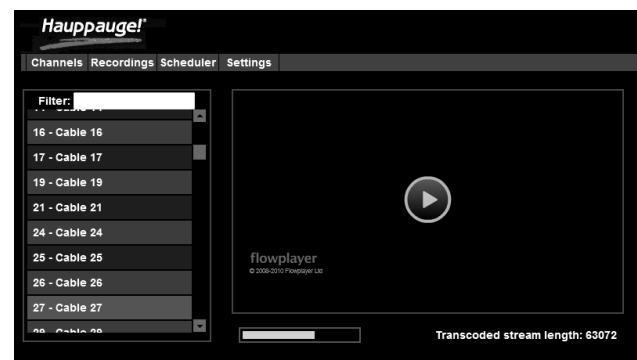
Hauppauge!

Channels Recordings Scheduler Settings

Filter:

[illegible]

16 - Cable 16

17 - Cable 17

19 - Cable 19

21 - Cable 21

24 - Cable 24

25 - Cable 25

26 - Cable 26

27 - Cable 27

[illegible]

flowplayer
© 2008-2010 Flowplayer Ltd

Transcoded stream length: 63072